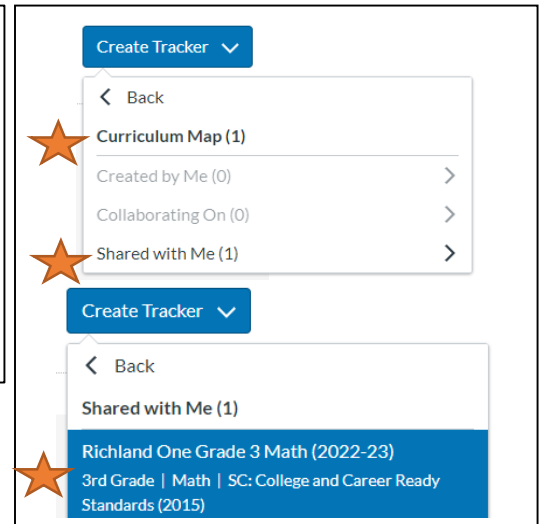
Create Tracker

Back

Curriculum Map (1)

Created by Me (0)

Collaborating On (0)

Shared with Me (1)

Create Tracker

Back

Shared with Me (1)

Richland One Grade 3 Math (2022-23)

3rd Grade | Math | SC: College and Career Ready Standards (2015)